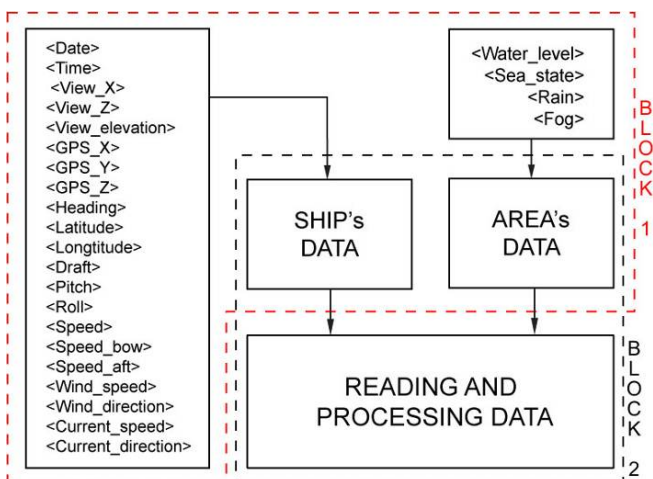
<Date>
<Time>
<View_X>
<View_Z>
<View_elevation>
<GPS_X>
<GPS_Y>
<GPS_Z>
<Heading>
<Latitude>
<Longtitude>
<Draft>
<Pitch>
<Roll>
<Speed>
<Speed_bow>
<Speed_aft>
<Wind_speed>
<Wind_direction>
<Current_speed>
<Current_direction>

<Water_level>
<Sea_state>
<Rain>
<Fog>

BLOCK 1

SHIP's DATA

AREA's DATA

READING AND PROCESSING DATA

BLOCK 2